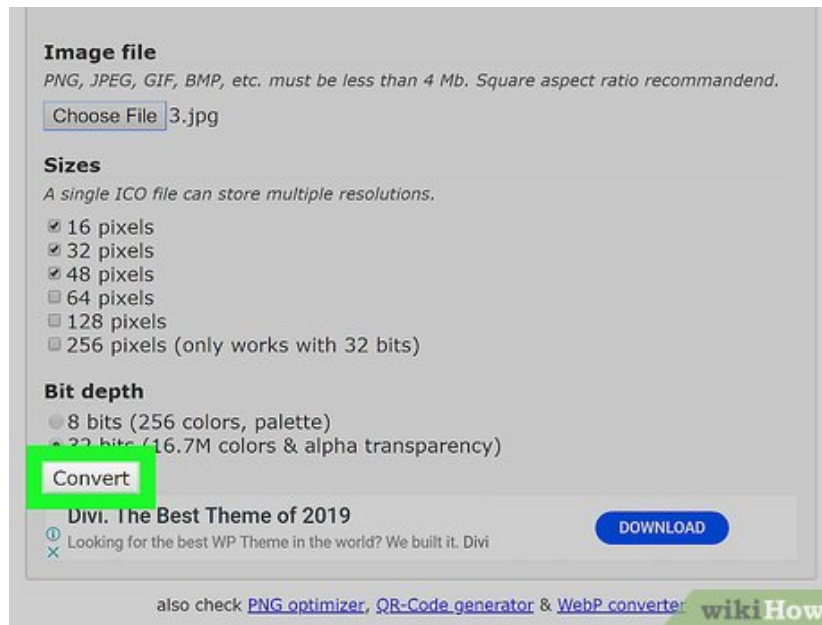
Image file
PNG, JPEG, GIF, BMP, etc. must be less than 4 Mb. Square aspect ratio recommandend.

Choose File 3.jpg

Sizes
A single ICO file can store multiple resolutions.

☑ 16 pixels
☑ 32 pixels
☑ 48 pixels
☐ 64 pixels
☐ 128 pixels
☐ 256 pixels (only works with 32 bits)

Bit depth
8 bits (256 colors, palette)
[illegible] (16.7M colors & alpha transparency)

Convert

Divi. The Best Theme of 2019
Looking for the best WP Theme in the world? We built it. Divi
DOWNLOAD

also check PNG optimizer, QR-Code generator & WebP converter

wikiHow